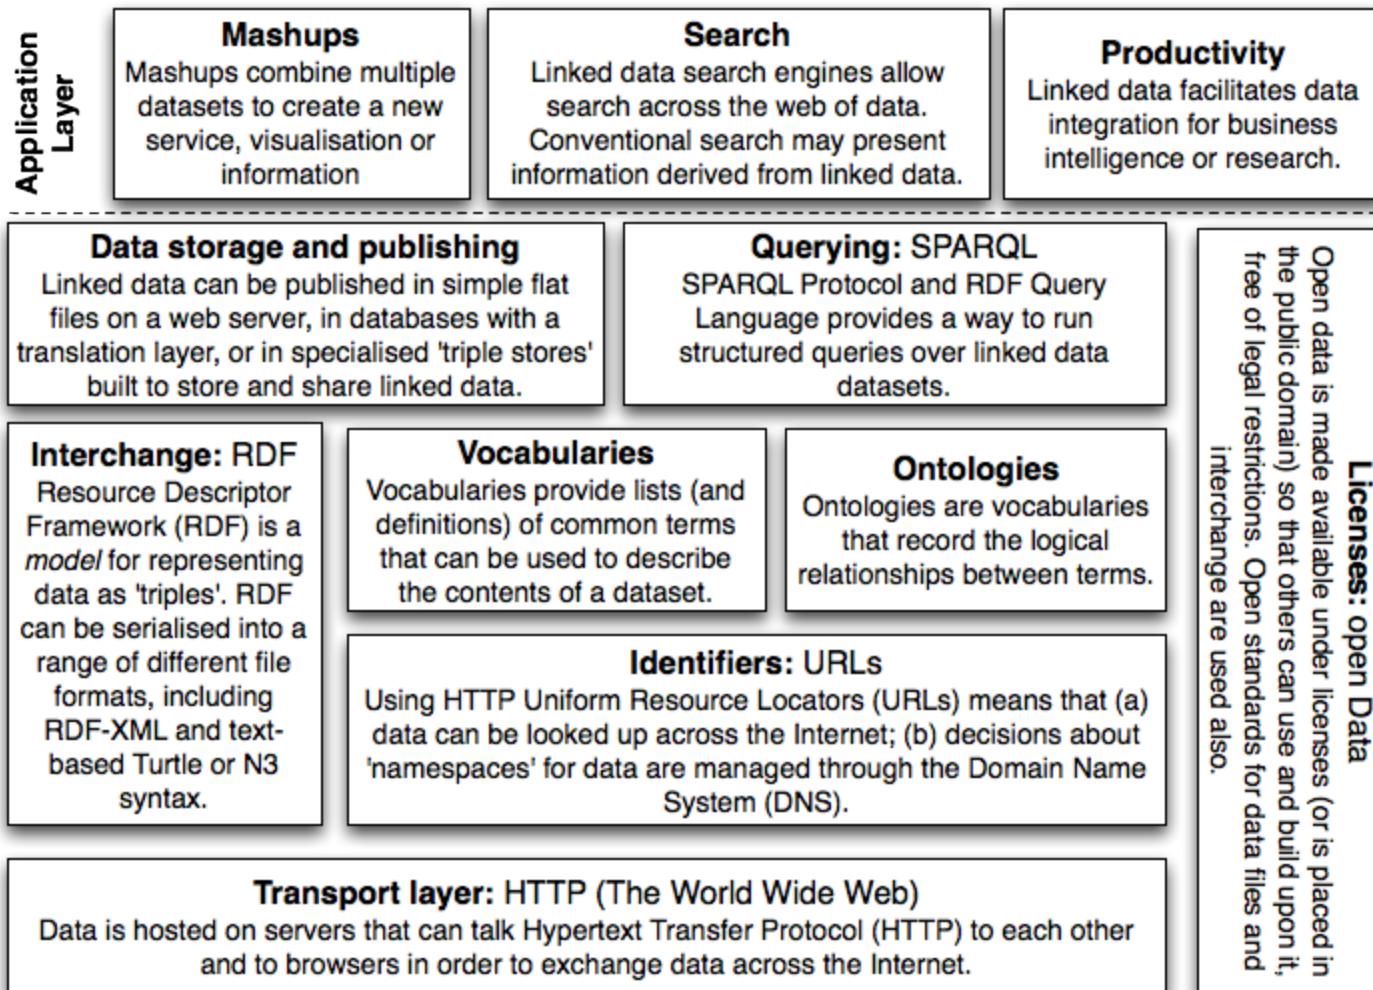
Application Layer

**Mashups**
Mashups combine multiple datasets to create a new service, visualisation or information

**Search**
Linked data search engines allow search across the web of data. Conventional search may present information derived from linked data.

**Productivity**
Linked data facilitates data integration for business intelligence or research.

**Data storage and publishing**
Linked data can be published in simple flat files on a web server, in databases with a translation layer, or in specialised 'triple stores' built to store and share linked data.

**Querying:** SPARQL
SPARQL Protocol and RDF Query Language provides a way to run structured queries over linked data datasets.

**Licenses:** open Data
Open data is made available under licenses (or is placed in the public domain) so that others can use and build upon it, free of legal restrictions. Open standards for data files and interchange are used also.

**Interchange:** RDF
Resource Descriptor Framework (RDF) is a *model* for representing data as 'triples'. RDF can be serialised into a range of different file formats, including RDF-XML and text-based Turtle or N3 syntax.

**Vocabularies**
Vocabularies provide lists (and definitions) of common terms that can be used to describe the contents of a dataset.

**Ontologies**
Ontologies are vocabularies that record the logical relationships between terms.

**Identifiers:** URLs
Using HTTP Uniform Resource Locators (URLs) means that (a) data can be looked up across the Internet; (b) decisions about 'namespaces' for data are managed through the Domain Name System (DNS).

**Transport layer:** HTTP (The World Wide Web)
Data is hosted on servers that can talk Hypertext Transfer Protocol (HTTP) to each other and to browsers in order to exchange data across the Internet.